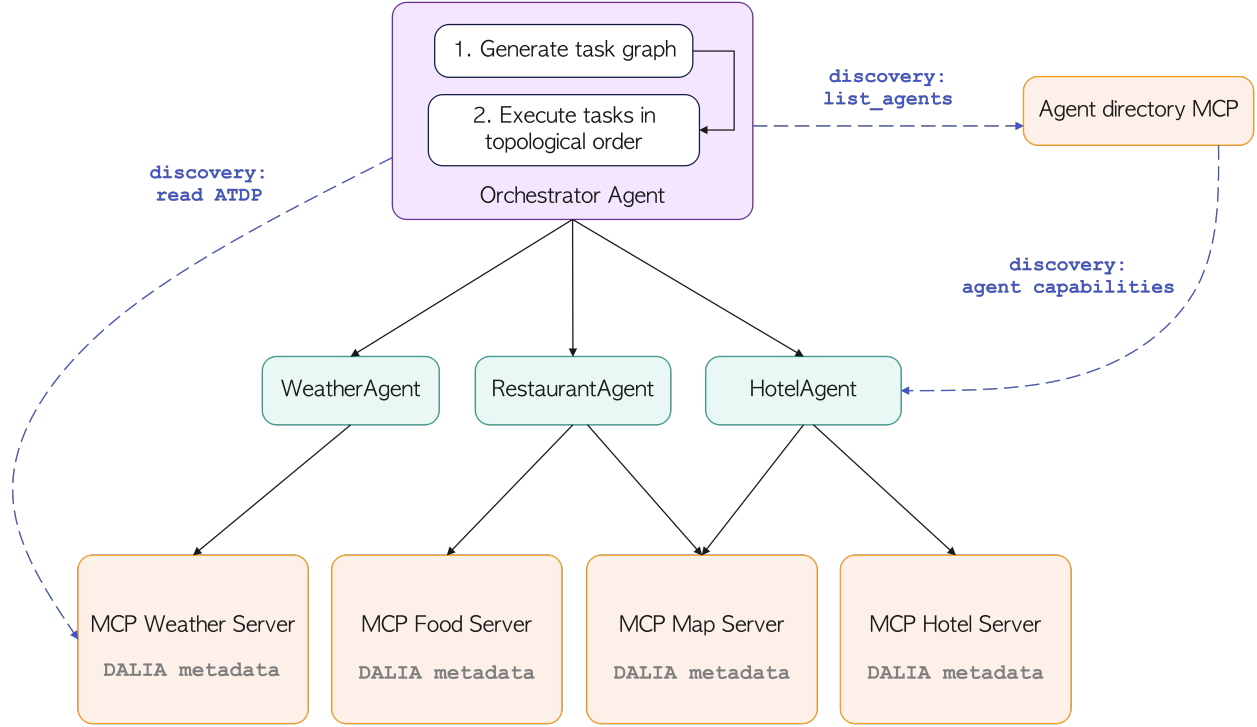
1. Generate task graph

2. Execute tasks in topological order

Orchestrator Agent

discovery: list_agents

Agent directory MCP

discovery: read ATDP

discovery: agent capabilities

WeatherAgent

RestaurantAgent

HotelAgent

MCP Weather Server
DALIA metadata

MCP Food Server
DALIA metadata

MCP Map Server
DALIA metadata

MCP Hotel Server
DALIA metadata